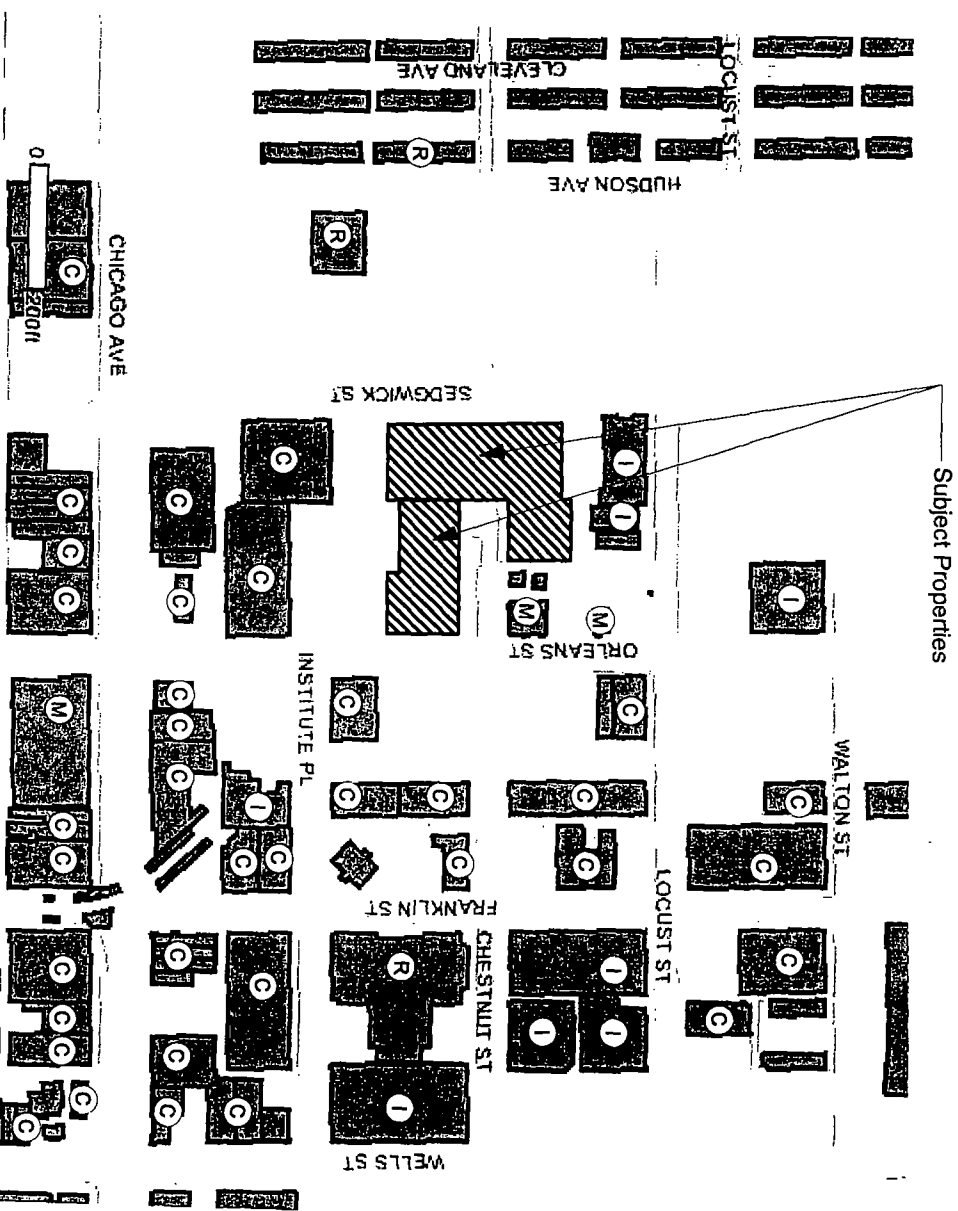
Subject Properties

CLEVELAND AVE
LOCUST ST
HUDSON AVE
R
R
0
200ft
C
CHICAGO AVE
SEDGWICK ST
I
I
I
C
C
C
C
C
C
C
M
M
ORLEANS ST
C
INSTITUTE PL
M
C
C
C
C
C
C
C
I
C
C
C
WALTON ST
C
C
C
LOCUST ST
FRANKLIN ST
CHESTNUT ST
C
C
C
C
C
I
I
I
R
C
C
C
C
C
C
C
C
C
C
I
WELLS ST